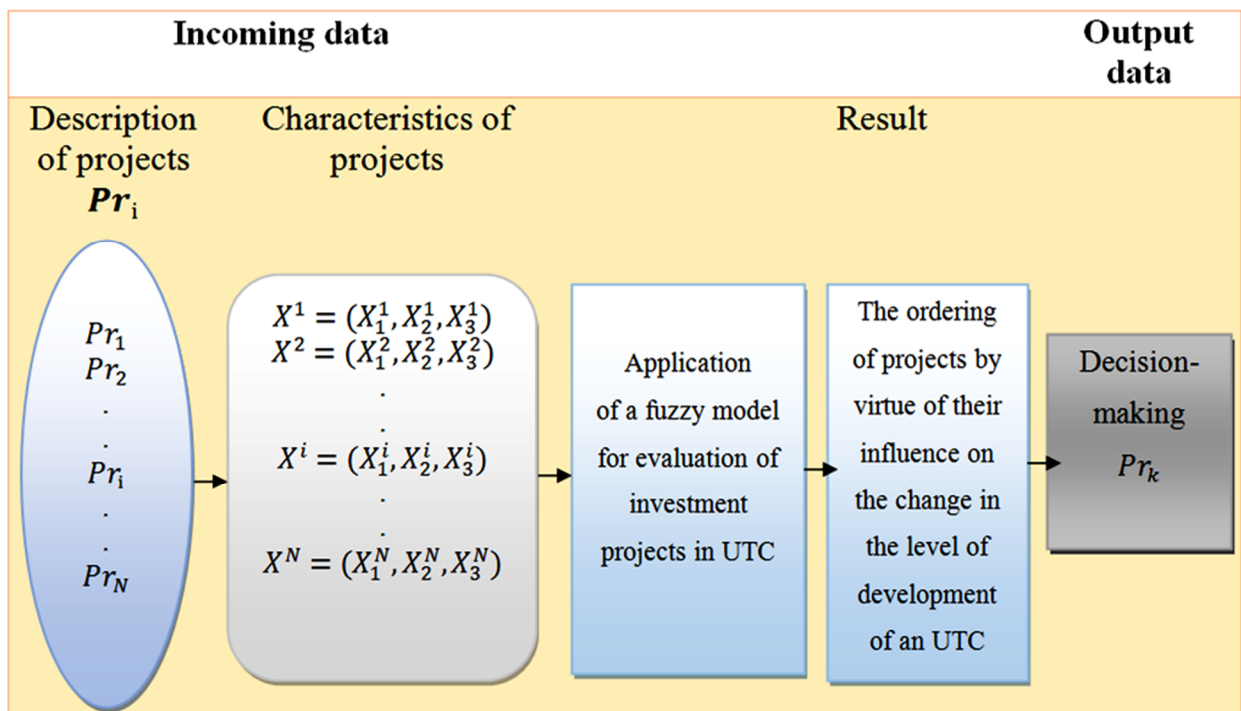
Incoming data

Output data

Description of projects $\boldsymbol{Pr}_{\mathrm{i}}$

Characteristics of projects

Result

$Pr_1$
$Pr_2$
.
.
$Pr_{\mathrm{i}}$
.
.
$Pr_N$

$X^1 = (X_1^1, X_2^1, X_3^1)$
$X^2 = (X_1^2, X_2^2, X_3^2)$
.
.
$X^i = (X_1^i, X_2^i, X_3^i)$
.
.
$X^N = (X_1^N, X_2^N, X_3^N)$

Application of a fuzzy model for evaluation of investment projects in UTC

The ordering of projects by virtue of their influence on the change in the level of development of an UTC

Decision-making $Pr_k$